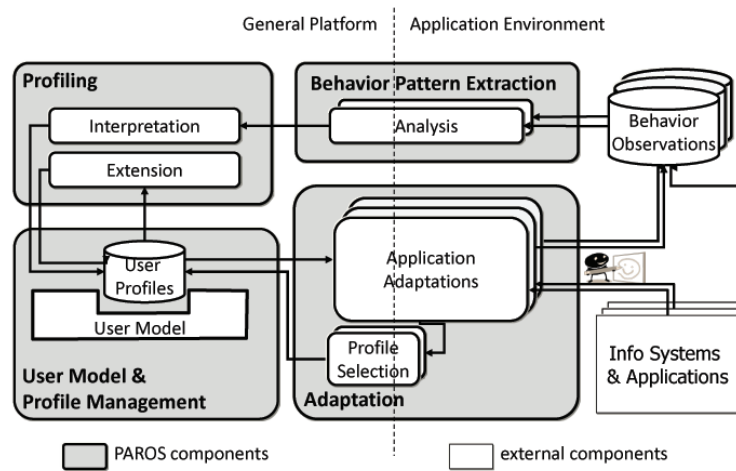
General Platform | Application Environment

Profiling

Interpretation

Extension

Behavior Pattern Extraction

Analysis

Behavior Observations

User Profiles

User Model

User Model & Profile Management

Application Adaptations

Profile Selection

Adaptation

Info Systems & Applications

PAROS components

external components